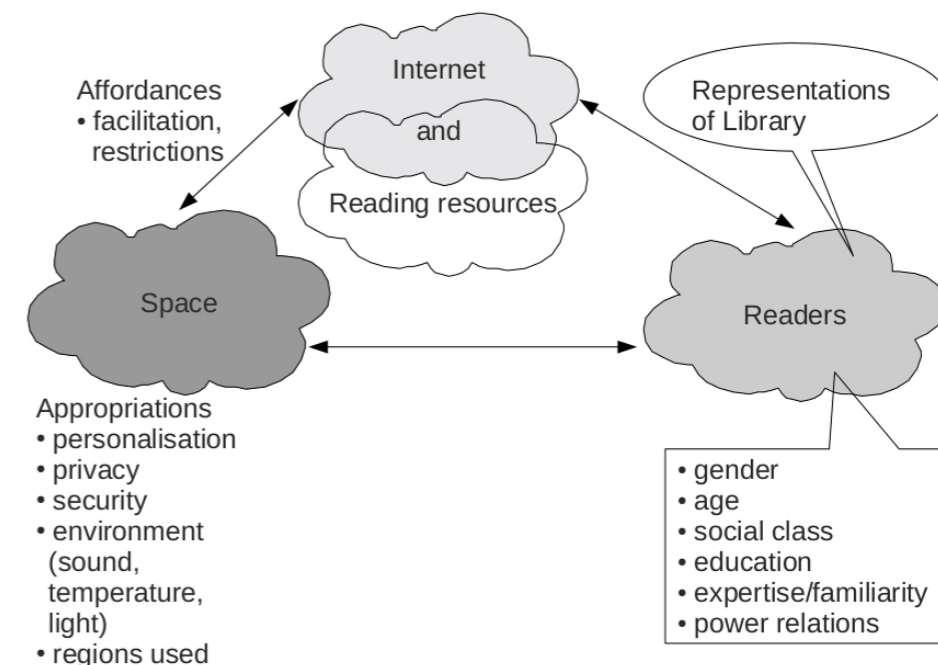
Affordances
• facilitation, restrictions

Internet

and

Reading resources

Representations of Library

Space

Readers

Appropriations
• personalisation
• privacy
• security
• environment (sound, temperature, light)
• regions used

• gender
• age
• social class
• education
• expertise/familiarity
• power relations